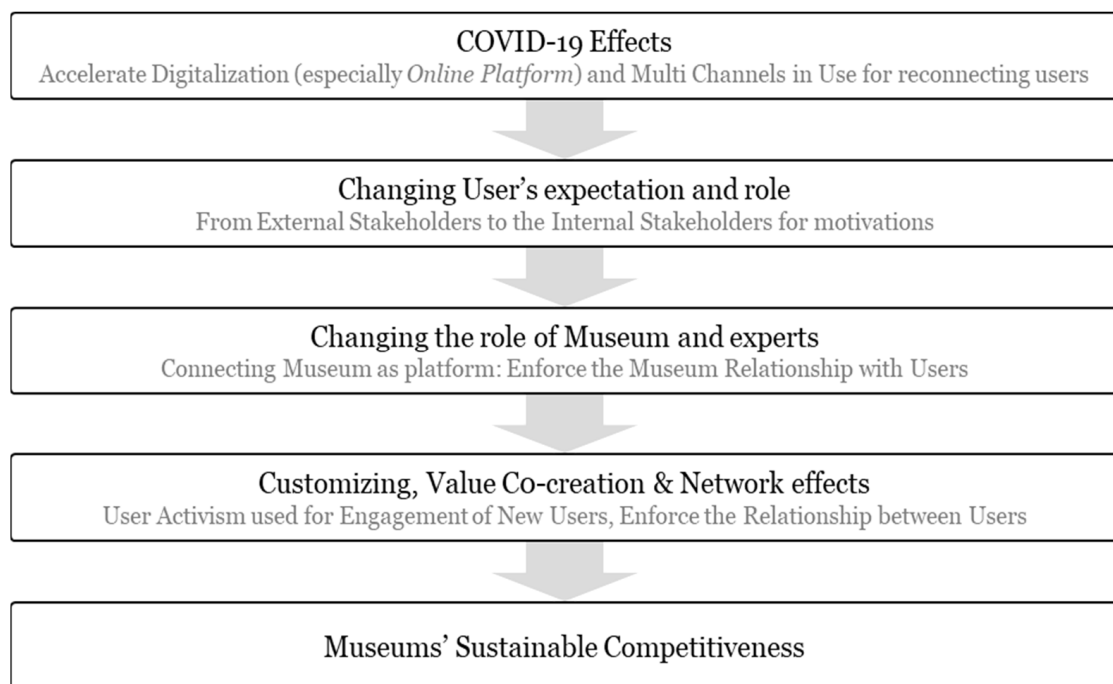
COVID-19 Effects
Accelerate Digitalization (especially Online Platform) and Multi Channels in Use for reconnecting users

Changing User's expectation and role
From External Stakeholders to the Internal Stakeholders for motivations

Changing the role of Museum and experts
Connecting Museum as platform: Enforce the Museum Relationship with Users

Customizing, Value Co-creation & Network effects
User Activism used for Engagement of New Users, Enforce the Relationship between Users

Museums' Sustainable Competitiveness